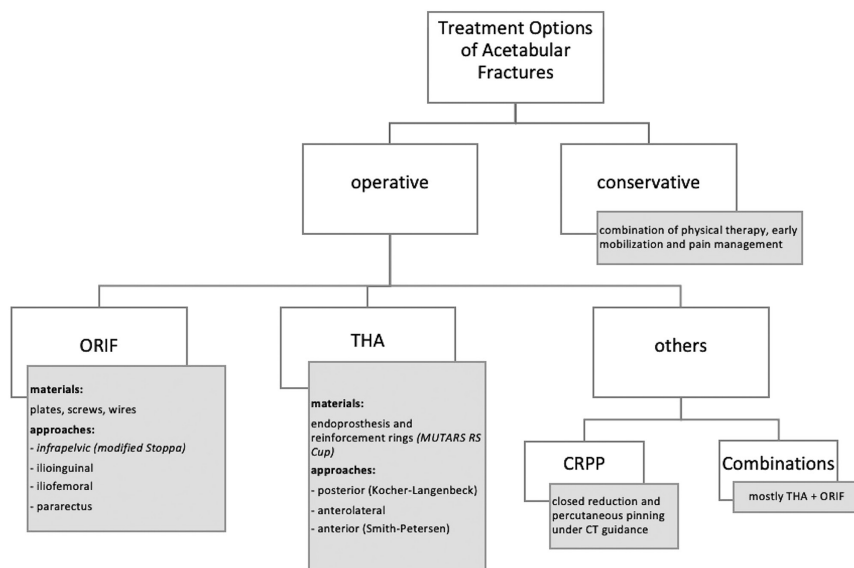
Treatment Options of Acetabular Fractures

operative

conservative

combination of physical therapy, early mobilization and pain management

ORIF

materials:
plates, screws, wires
approaches:
- *infrapelvic (modified Stoppa)*
- ilioinguinal
- iliofemoral
- pararectus

THA

materials:
endoprosthesis and reinforcement rings *(MUTARS RS Cup)*
approaches:
- posterior (Kocher-Langenbeck)
- anterolateral
- anterior (Smith-Petersen)

others

CRPP

closed reduction and percutaneous pinning under CT guidance

Combinations

mostly THA + ORIF